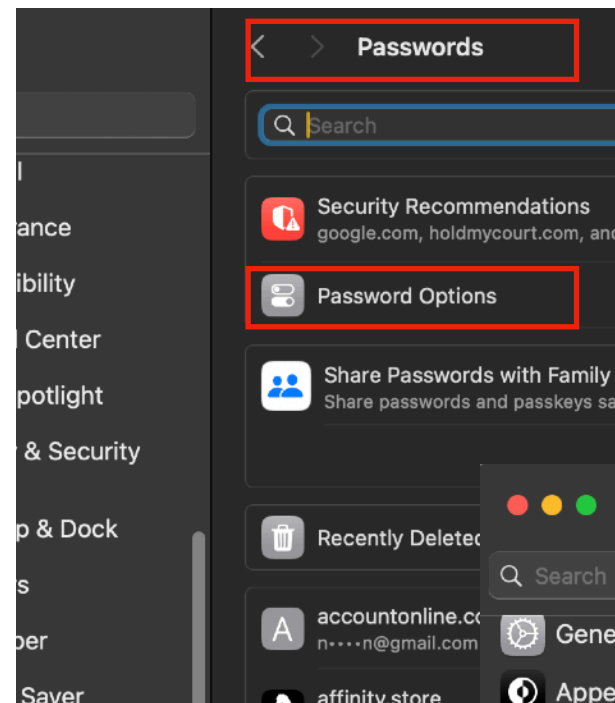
l
ance
ibility
Center
potlight
& Security
p & Dock
s
ber
Saver

Passwords

Search

Security Recommendations
google.com, holdmycourt.com, an

Password Options

Share Passwords with Family
Share passwords and passkeys sa

Recently Delete

accountonline.c
n••••n@gmail.com

affinity.store

Search

Gene

Appe